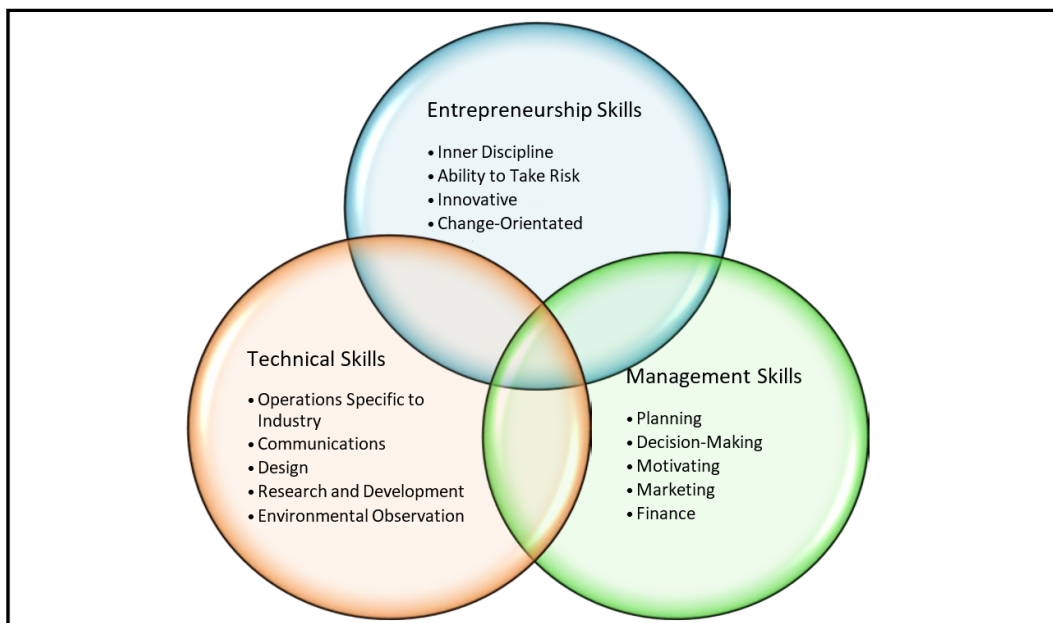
Entrepreneurship Skills

- Inner Discipline
- Ability to Take Risk
- Innovative
- Change-Orientated

Technical Skills

- Operations Specific to Industry
- Communications
- Design
- Research and Development
- Environmental Observation

Management Skills

- Planning
- Decision-Making
- Motivating
- Marketing
- Finance